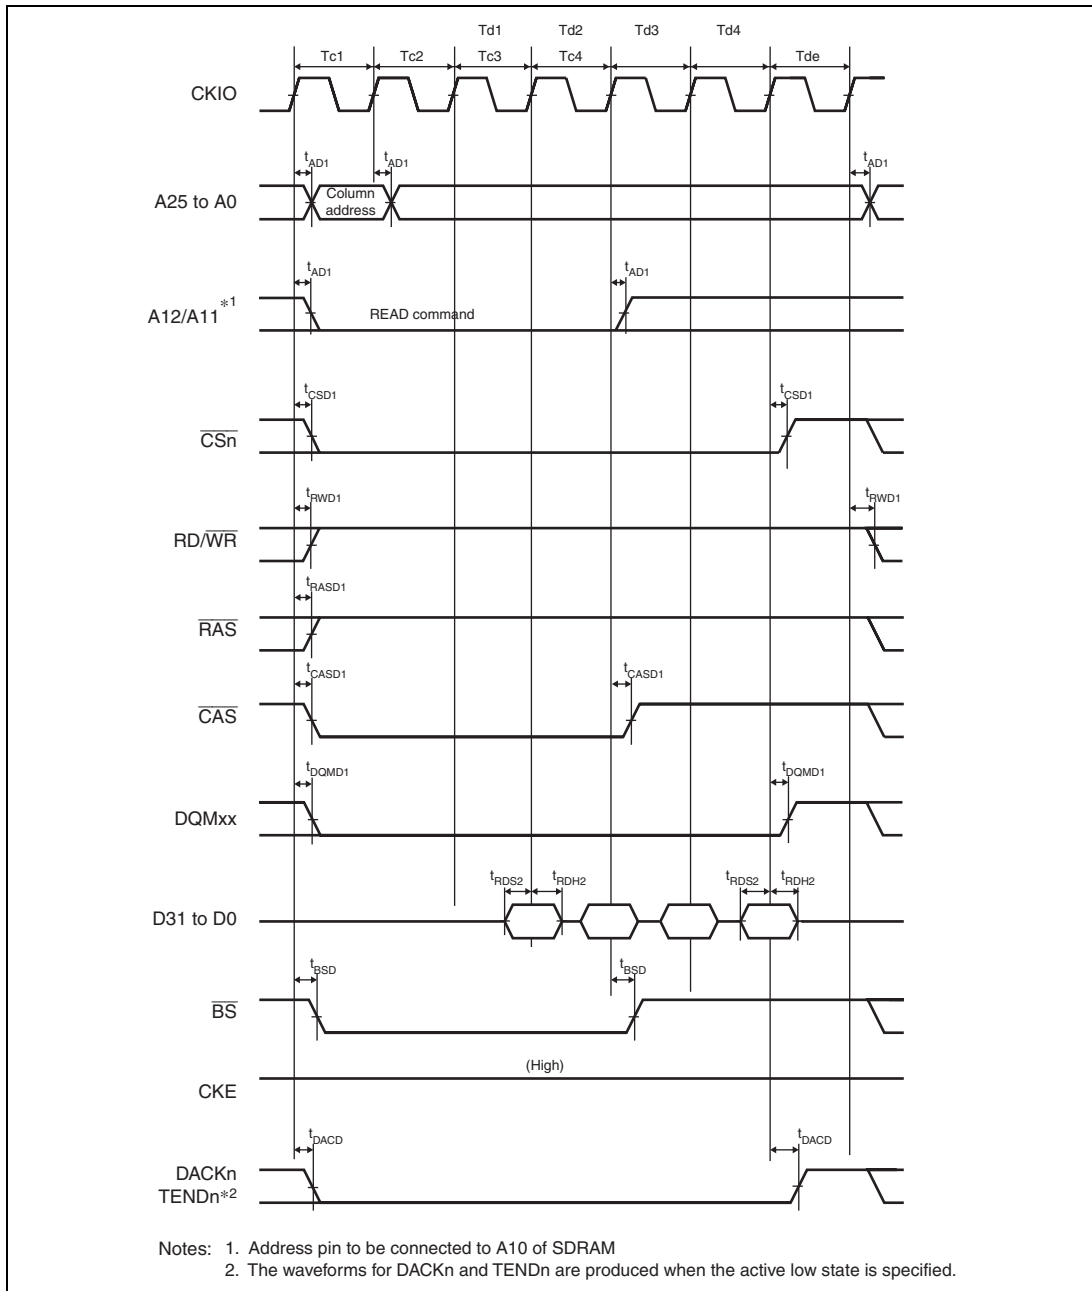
Td1 Td2 Td3 Td4

Tc1 Tc2 Tc3 Tc4 Tde

CKIO

$t_{AD1}$ $t_{AD1}$ $t_{AD1}$

A25 to A0

Column address

$t_{AD1}$ $t_{AD1}$

A12/A11$^{*1}$

READ command

$t_{CSD1}$ $t_{CSD1}$

$\overline{CSn}$

$t_{RWD1}$ $t_{RWD1}$

RD/$\overline{WR}$

$t_{RASD1}$

$\overline{RAS}$

$t_{CASD1}$ $t_{CASD1}$

$\overline{CAS}$

$t_{DQMD1}$ $t_{DQMD1}$

DQMxx

$t_{RDS2}$ $t_{RDH2}$ $t_{RDS2}$ $t_{RDH2}$

D31 to D0

$t_{BSD}$ $t_{BSD}$

$\overline{BS}$

(High)

CKE

$t_{DACD}$ $t_{DACD}$

DACKn TENDn$^{*2}$

Notes: 1. Address pin to be connected to A10 of SDRAM
2. The waveforms for DACKn and TENDn are produced when the active low state is specified.